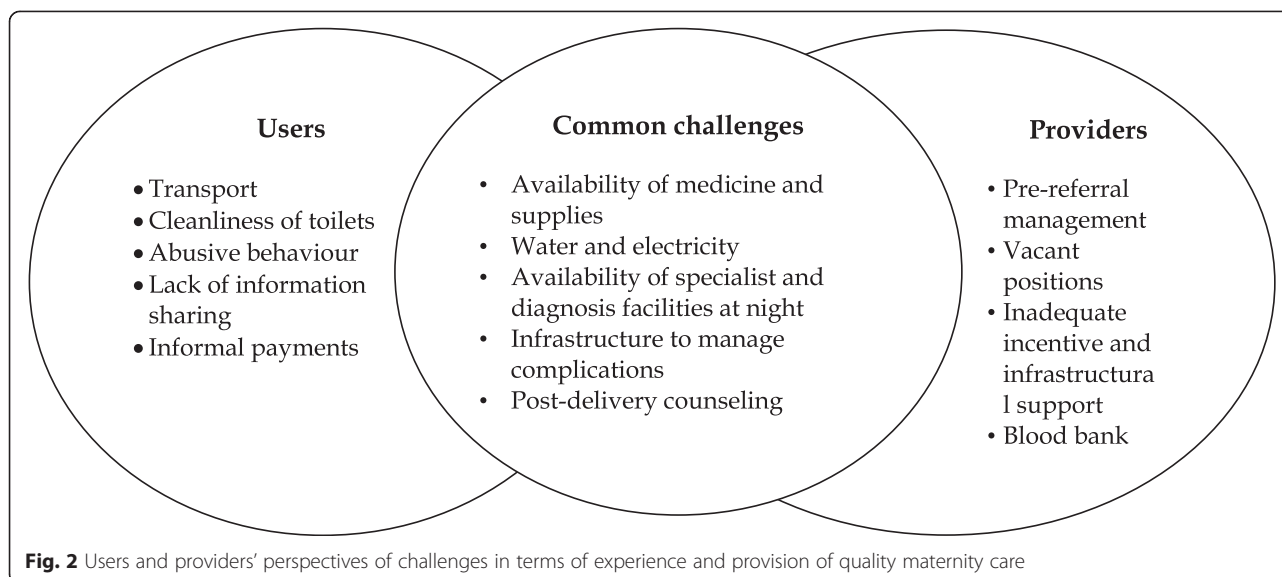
Users

• Transport
• Cleanliness of toilets
• Abusive behaviour
• Lack of information sharing
• Informal payments

Common challenges

• Availability of medicine and supplies
• Water and electricity
• Availability of specialist and diagnosis facilities at night
• Infrastructure to manage complications
• Post-delivery counseling

Providers

• Pre-referral management
• Vacant positions
• Inadequate incentive and infrastructura l support
• Blood bank

Fig. 2 Users and providers' perspectives of challenges in terms of experience and provision of quality maternity care